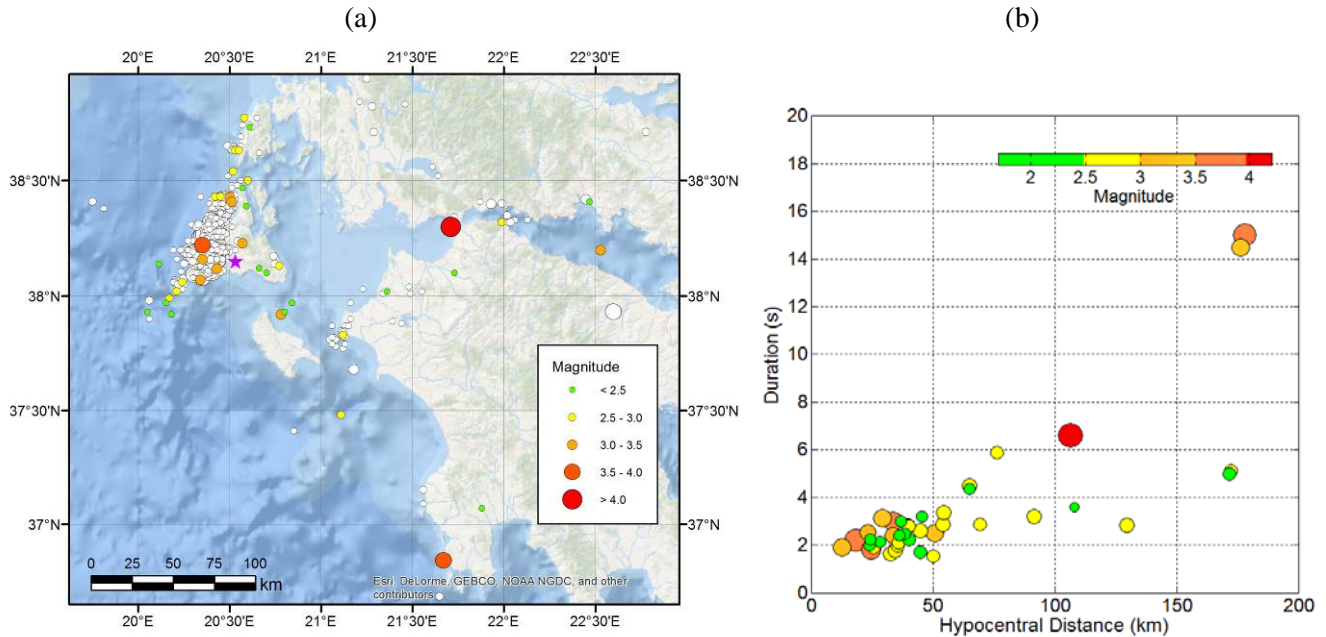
(a)

20°E 20°30'E 21°E 21°30'E 22°E 22°30'E

38°30'N 38°N 37°30'N 37°N

38°30'N 38°N 37°30'N 37°N

Magnitude
< 2.5
2.5 - 3.0
3.0 - 3.5
3.5 - 4.0
> 4.0

0 25 50 75 100 km

Esri, DeLorme, GEBCO, NOAA NGDC, and other contributors

(b)

2 2.5 3 3.5 4
Magnitude

Duration (s)
0 2 4 6 8 10 12 14 16 18 20

Hypocentral Distance (km)
0 50 100 150 200